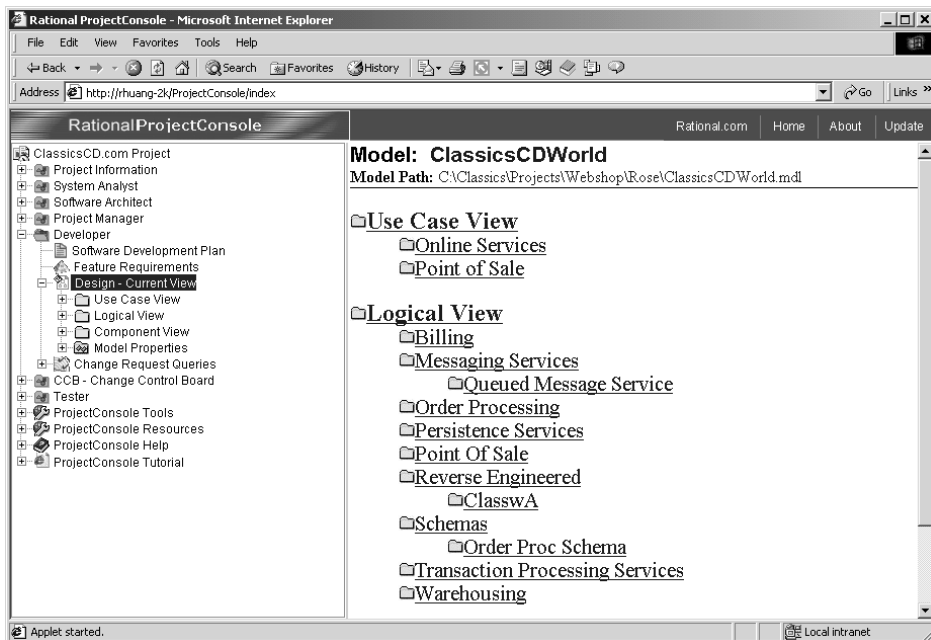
Rational ProjectConsole - Microsoft Internet Explorer

File Edit View Favorites Tools Help

Back Search Favorites History

Address http://rhuang-2k/ProjectConsole/index

Go Links »

RationalProjectConsole

Rational.com Home About Update

ClassicsCD.com Project
Project Information
System Analyst
Software Architect
Project Manager
Developer
Software Development Plan
Feature Requirements
Design - Current View
Use Case View
Logical View
Component View
Model Properties
Change Request Queries
CCB - Change Control Board
Tester
ProjectConsole Tools
ProjectConsole Resources
ProjectConsole Help
ProjectConsole Tutorial

Model: ClassicsCDWorld
Model Path: C:\Classics\Projects\Webshop\Rose\ClassicsCDWorld.mdl

Use Case View
Online Services
Point of Sale

Logical View
Billing
Messaging Services
Queued Message Service
Order Processing
Persistence Services
Point Of Sale
Reverse Engineered
ClasswA
Schemas
Order Proc Schema
Transaction Processing Services
Warehousing

Applet started.

Local intranet